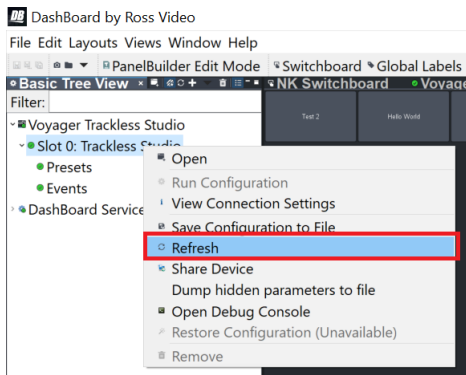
DashBoard by Ross Video

File Edit Layouts Views Window Help

PanelBuilder Edit Mode Switchboard Global Labels

Basic Tree View

NK Switchboard

Voyager

Filter:

Test 2

Hello World

Voyager Trackless Studio

Slot 0: Trackless Studio

Presets

Events

DashBoard Service

Open

Run Configuration

View Connection Settings

Save Configuration to File

Refresh

Share Device

Dump hidden parameters to file

Open Debug Console

Restore Configuration (Unavailable)

Remove